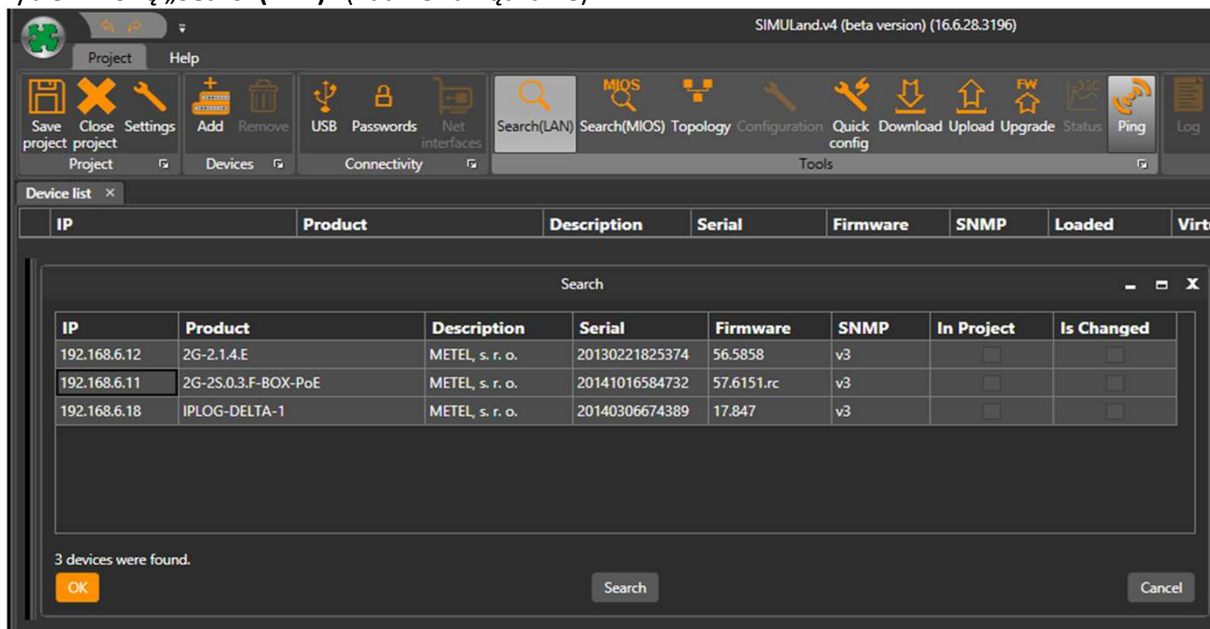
SIMULand.v4 (beta version) (16.6.28.3196)

Project Help

Save project Close project Settings Add Remove USB Passwords Net interfaces Search(LAN) MIOS Search(MIOS) Topology Configuration Quick config Download Upload FW Upgrade Status Ping Log

Project Devices Connectivity Tools

Device list ×

| IP | Product | Description | Serial | Firmware | SNMP | Loaded | Virt |
|---|---|---|---|---|---|---|---|

Search

| IP | Product | Description | Serial | Firmware | SNMP | In Project | Is Changed |
|---|---|---|---|---|---|---|---|
| 192.168.6.12 | 2G-2.1.4.E | METEL, s. r. o. | 20130221825374 | 56.5858 | v3 | | |
| 192.168.6.11 | 2G-2S.0.3.F-BOX-PoE | METEL, s. r. o. | 20141016584732 | 57.6151.rc | v3 | | |
| 192.168.6.18 | IPLOG-DELTA-1 | METEL, s. r. o. | 20140306674389 | 17.847 | v3 | | |

3 devices were found.

OK Search Cancel